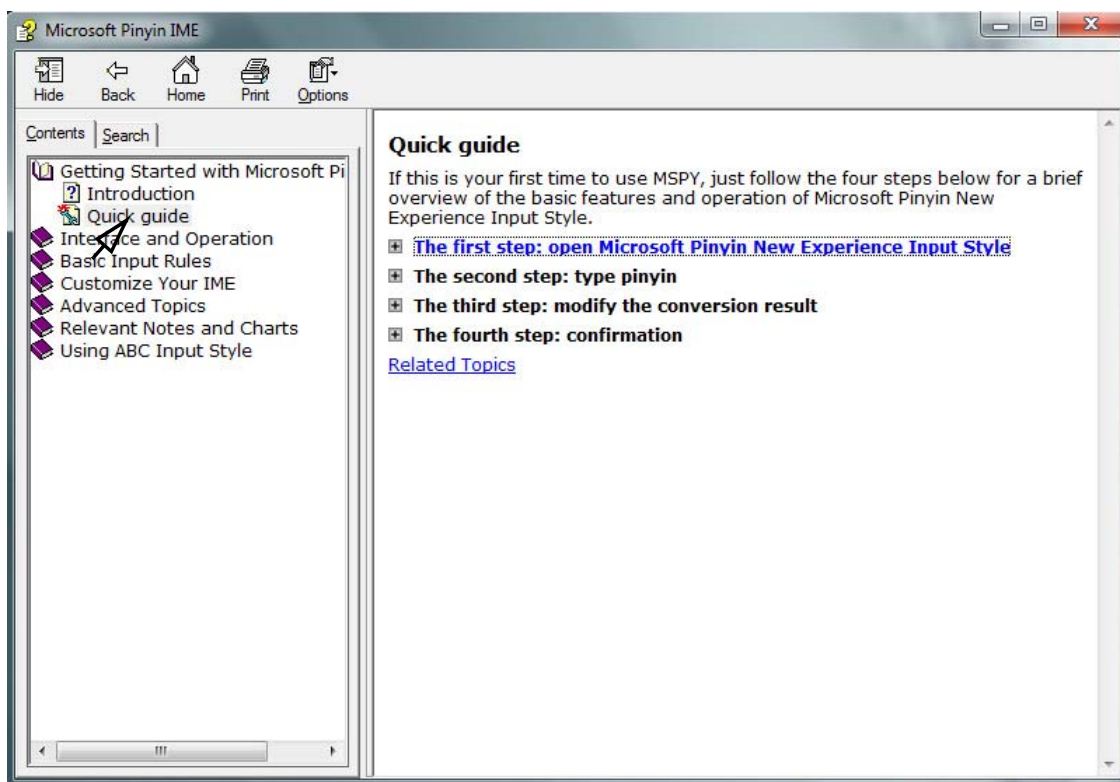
Microsoft Pinyin IME

Hide Back Home Print Options

Contents Search

Getting Started with Microsoft Pi
Introduction
Quick guide
Interface and Operation
Basic Input Rules
Customize Your IME
Advanced Topics
Relevant Notes and Charts
Using ABC Input Style

Quick guide

If this is your first time to use MSPY, just follow the four steps below for a brief overview of the basic features and operation of Microsoft Pinyin New Experience Input Style.

The first step: open Microsoft Pinyin New Experience Input Style

The second step: type pinyin

The third step: modify the conversion result

The fourth step: confirmation

Related Topics